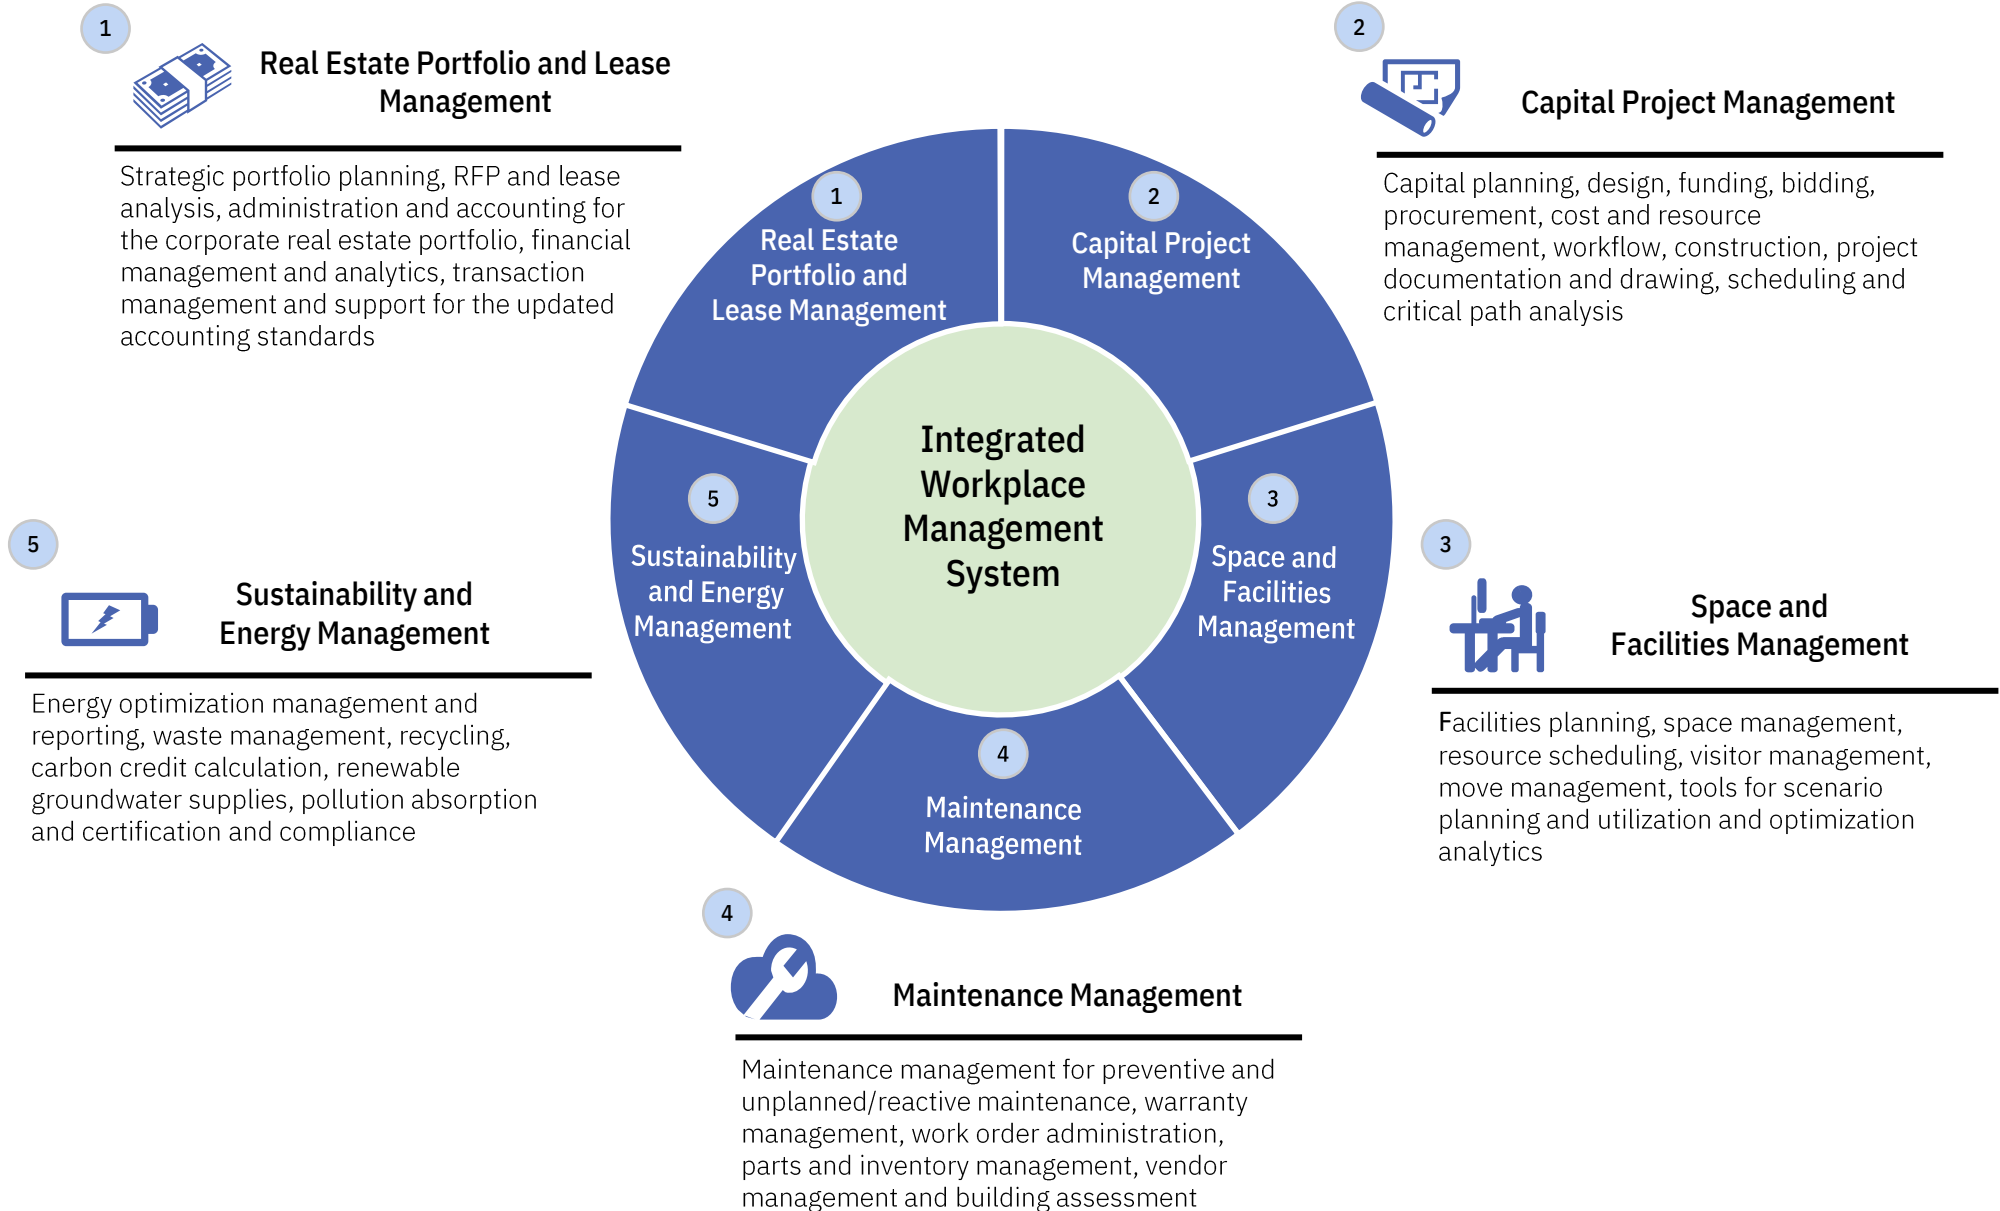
1

Real Estate Portfolio and Lease Management

Strategic portfolio planning, RFP and lease analysis, administration and accounting for the corporate real estate portfolio, financial management and analytics, transaction management and support for the updated accounting standards

2

Capital Project Management

Capital planning, design, funding, bidding, procurement, cost and resource management, workflow, construction, project documentation and drawing, scheduling and critical path analysis

1
Real Estate Portfolio and Lease Management

2
Capital Project Management

Integrated Workplace Management System

5
Sustainability and Energy Management

3
Space and Facilities Management

4
Maintenance Management

5

Sustainability and Energy Management

Energy optimization management and reporting, waste management, recycling, carbon credit calculation, renewable groundwater supplies, pollution absorption and certification and compliance

3

Space and Facilities Management

Facilities planning, space management, resource scheduling, visitor management, move management, tools for scenario planning and utilization and optimization analytics

4

Maintenance Management

Maintenance management for preventive and unplanned/reactive maintenance, warranty management, work order administration, parts and inventory management, vendor management and building assessment